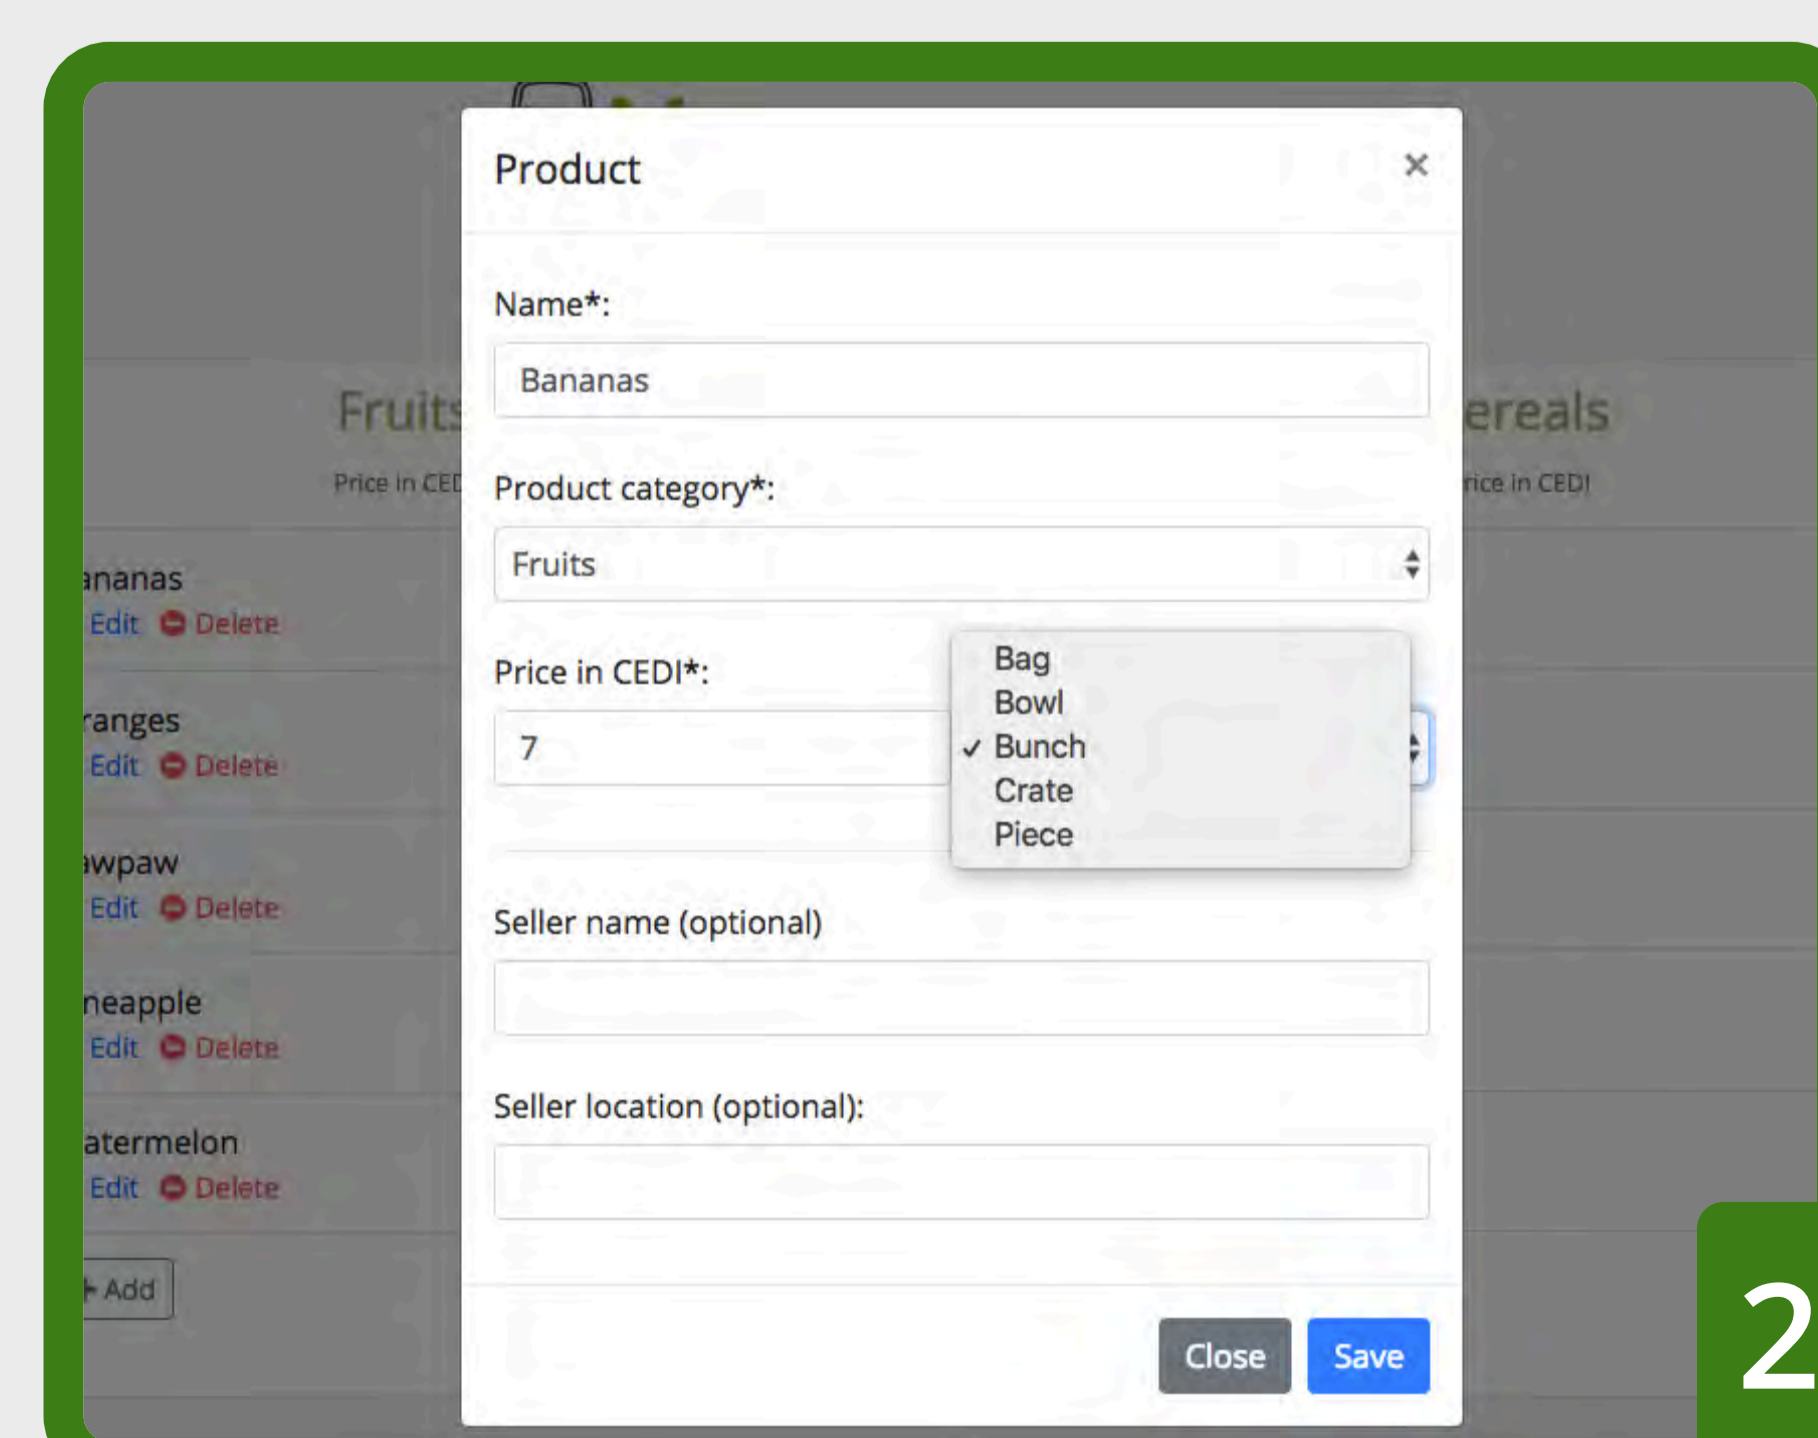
Fruits

Price in CED

anana s
Edit Delete

ranges
Edit Delete

wpaw
Edit Delete

neapple
Edit Delete

atermelon
Edit Delete

+ Add

ereals

rice in CEDI

Product ×

Name*:

Bananas

Product category*:

Fruits

Price in CEDI*:

7

Bag
Bowl
✓ Bunch
Crate
Piece

Seller name (optional)

Seller location (optional):

Close Save

2